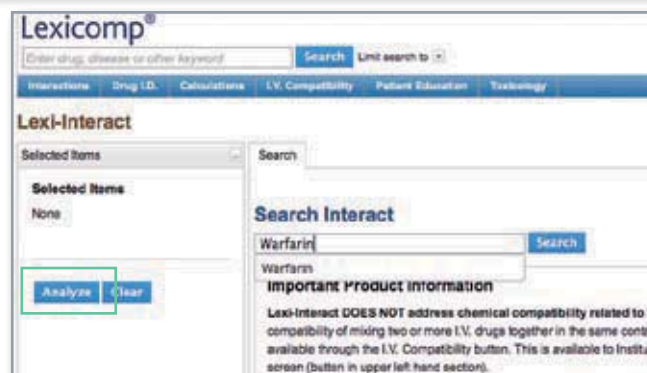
Lexicomp®

Enter drug, disease or other keyword

Search

Limit search to

Interactions

Drug I.D.

Calculations

I.V. Compatibility

Patient Education

Toxicology

Lexi-Interact

Selected Items

Selected Items

None

Analyze

Clear

Search

Search Interact

Warfarin

Search

Warfarin

Important Product Information

Lexi-Interact DOES NOT address chemical compatibility related to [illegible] compatibility of mixing two or more I.V. drugs together in the same cont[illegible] available through the I.V. Compatibility button. This is available to Instit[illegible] screen (button in upper left hand section).